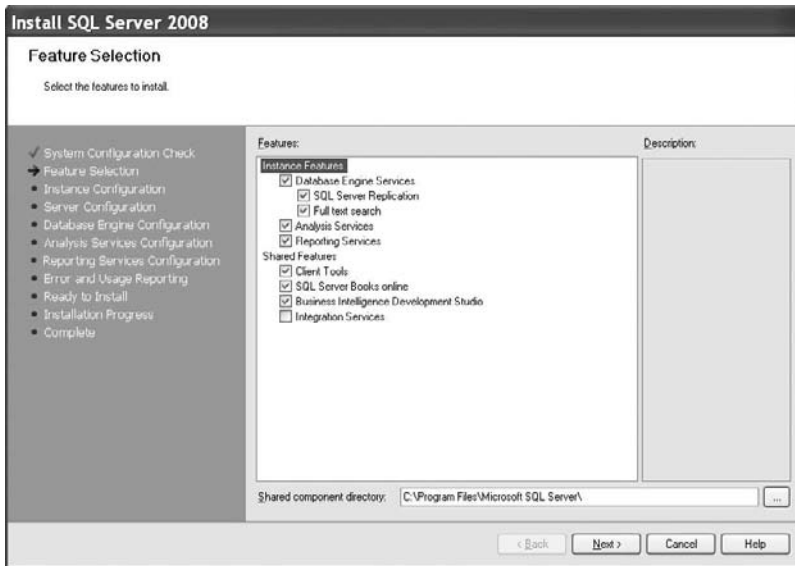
Install SQL Server 2008

Feature Selection

Select the features to install.

System Configuration Check
Feature Selection
Instance Configuration
Server Configuration
Database Engine Configuration
Analysis Services Configuration
Reporting Services Configuration
Error and Usage Reporting
Ready to Install
Installation Progress
Complete

Features:

Instance Features
Database Engine Services
SQL Server Replication
Full text search
Analysis Services
Reporting Services
Shared Features
Client Tools
SQL Server Books online
Business Intelligence Development Studio
Integration Services

Description:

Shared component directory: C:\Program Files\Microsoft SQL Server\ ...

< Back Next > Cancel Help